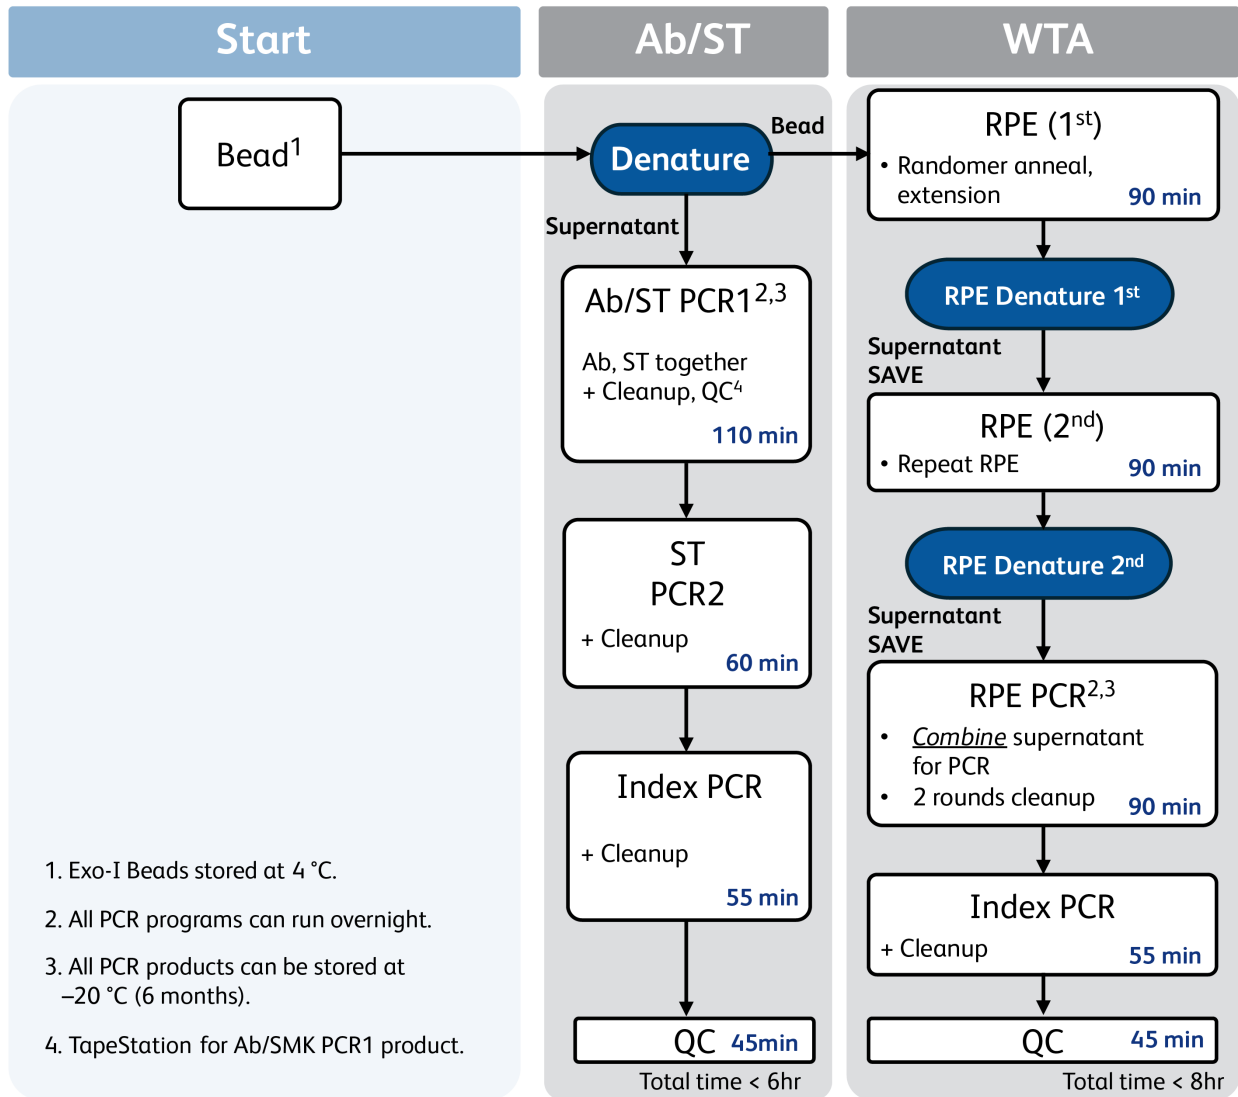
Start

Ab/ST

WTA

Bead$^1$

Denature

Bead

Supernatant

RPE (1$^{st}$)
• Randomer anneal, extension
90 min

RPE Denature 1$^{st}$

Supernatant SAVE

Ab/ST PCR1$^{2,3}$
Ab, ST together
+ Cleanup, QC$^4$
110 min

RPE (2$^{nd}$)
• Repeat RPE
90 min

RPE Denature 2$^{nd}$

Supernatant SAVE

ST PCR2
+ Cleanup
60 min

RPE PCR$^{2,3}$
• Combine supernatant for PCR
• 2 rounds cleanup
90 min

Index PCR
+ Cleanup
55 min

Index PCR
+ Cleanup
55 min

1. Exo-I Beads stored at 4 °C.

2. All PCR programs can run overnight.

3. All PCR products can be stored at –20 °C (6 months).

4. TapeStation for Ab/SMK PCR1 product.

QC 45min
Total time < 6hr

QC 45 min
Total time < 8hr